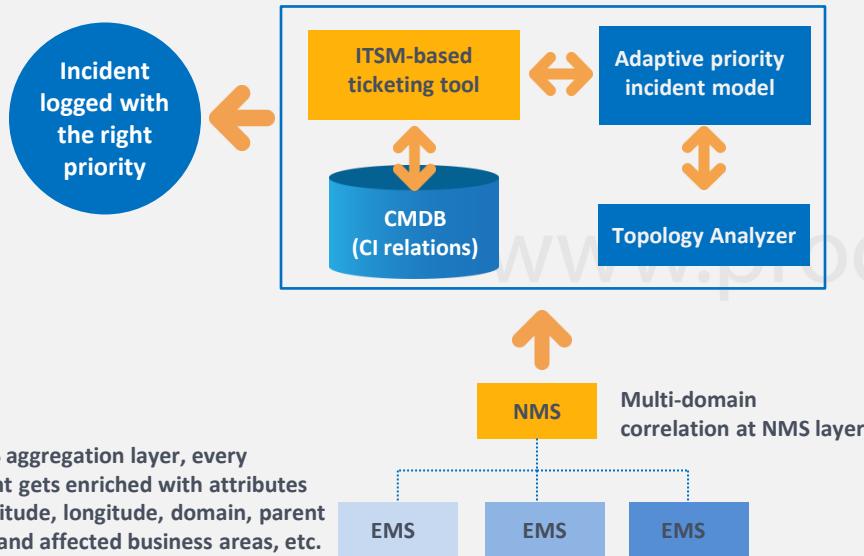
Incident logged with the right priority

ITSM-based ticketing tool

Adaptive priority incident model

CMDB (CI relations)

Topology Analyzer

www.pro

NMS

Multi-domain correlation at NMS layer

aggregation layer, every
t gets enriched with attributes
itude, longitude, domain, parent
and affected business areas, etc.

EMS

EMS

EMS